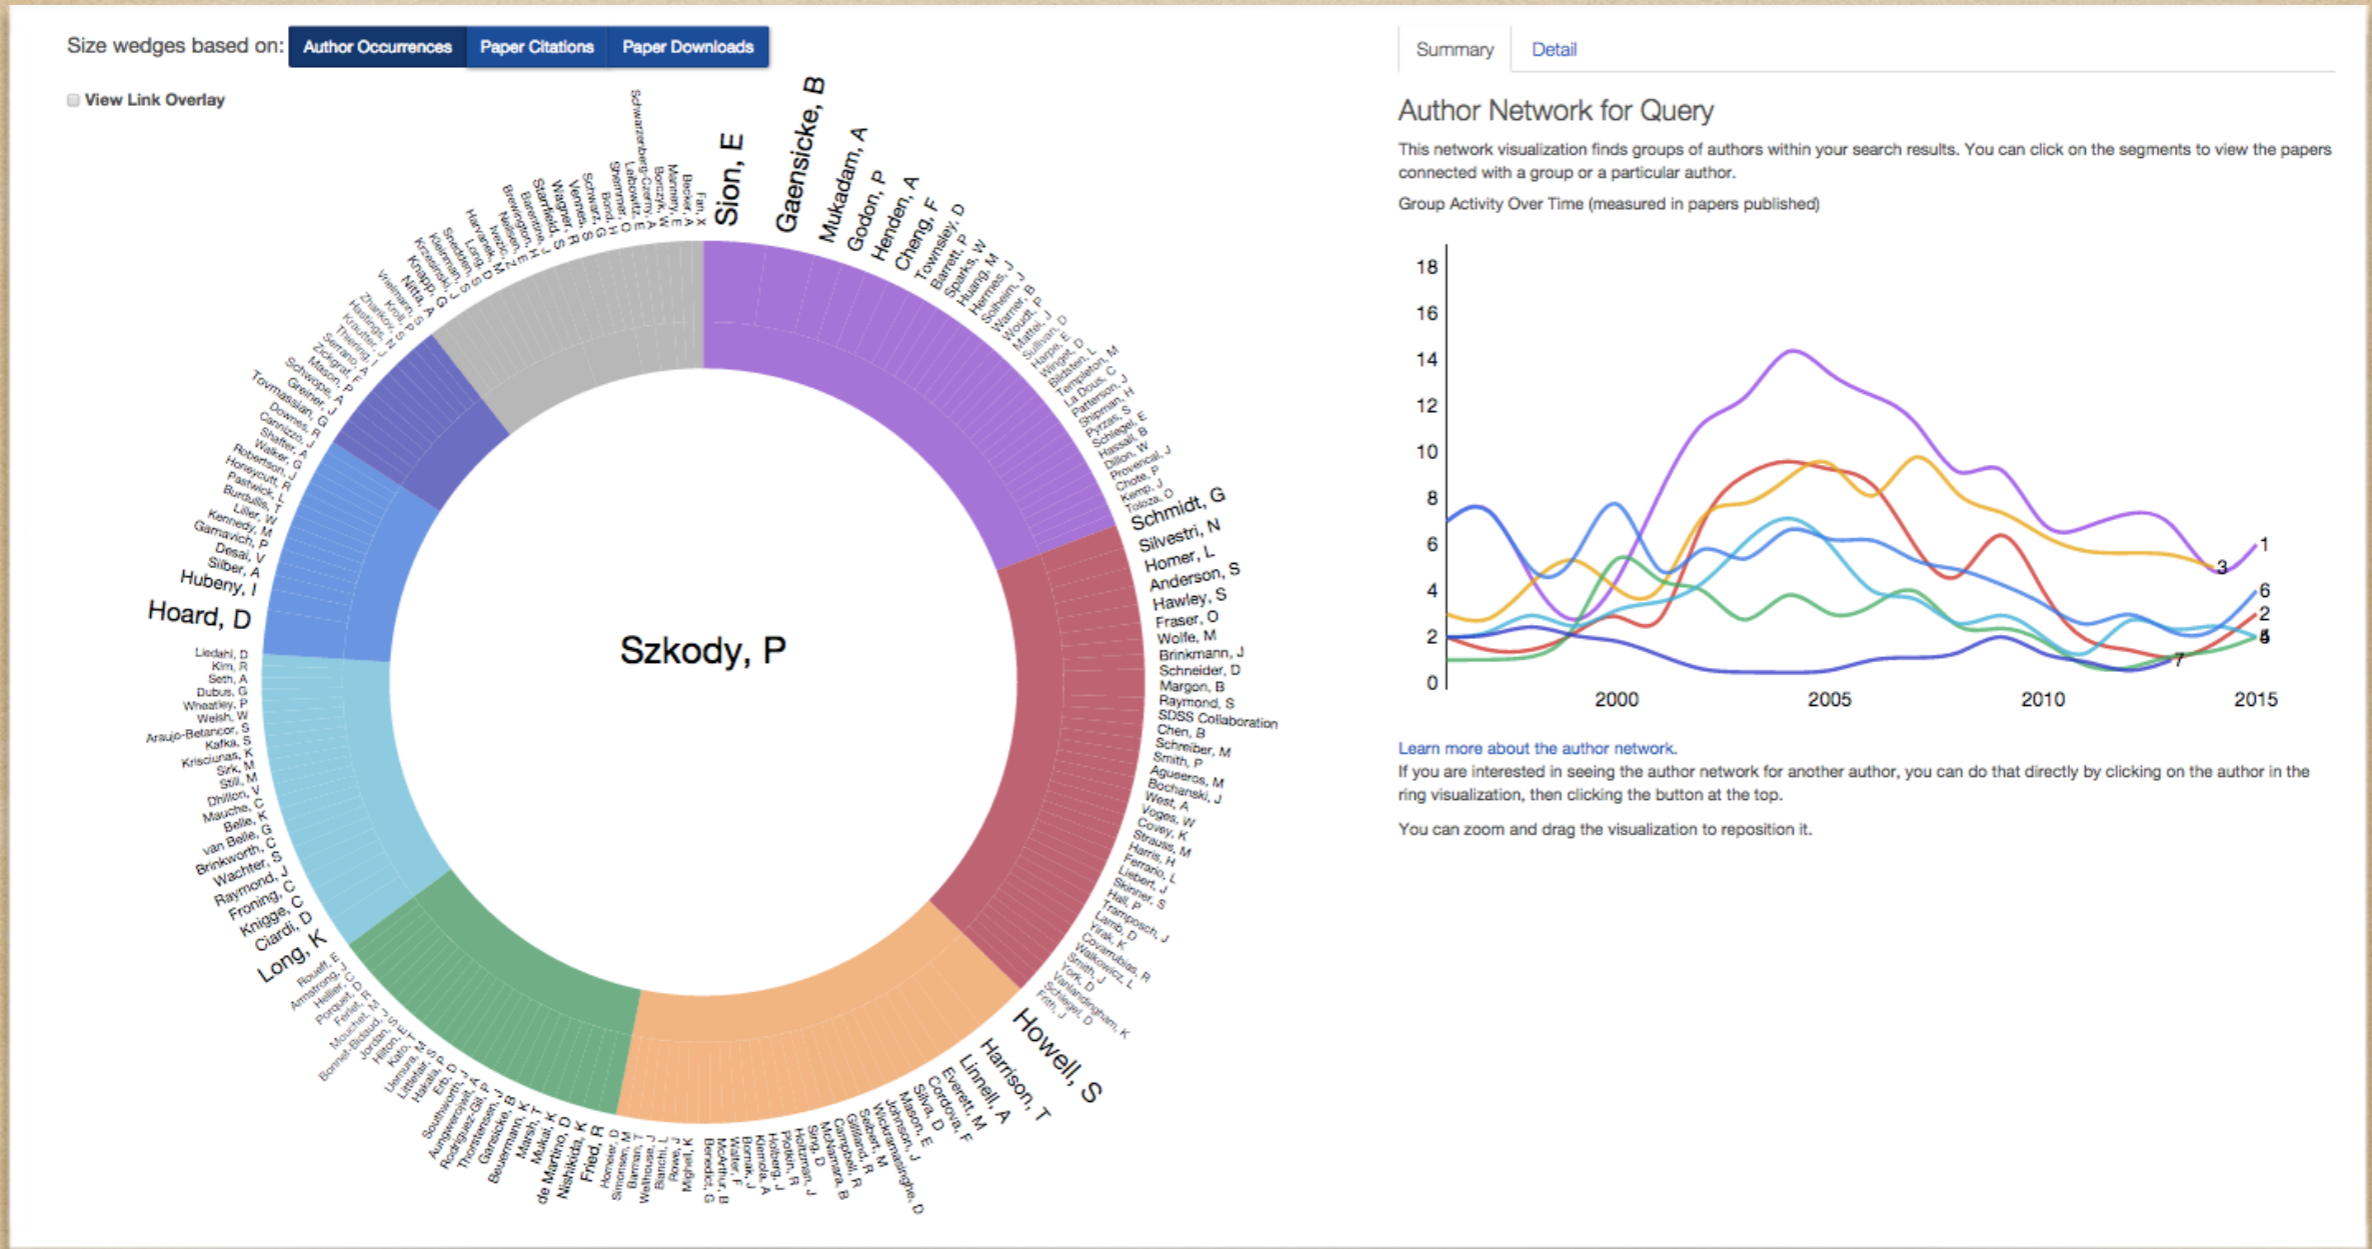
Size wedges based on: Author Occurrences Paper Citations Paper Downloads

View Link Overlay

Sion, E
Gaensicke, B
Mukadam, A
Godon, P
Henden, A
Cheng, F
Townsley, D
Barrett, P
Sparks, W
Huang, M
Hermes, J
Solheim, J
Warner, B
Woudt, P
Mattei, J
Sullivan, D
Harpe, E
Winget, D
Bildsten, L
Templeton, M
La Dous, C
Patterson, J
Shipman, H
Pyrzas, S
Schlegel, E
Hassall, B
Dillon, W
Provencal, J
Chote, P
Kemp, J
Toloza, O
Schmidt, G
Silvestri, N
Homer, L
Anderson, S
Hawley, S
Fraser, O
Wolfe, M
Brinkmann, J
Schneider, D
Margon, B
Raymond, S
SDSS Collaboration
Chen, B
Schreiber, M
Smith, P
Agueros, M
Bochanski, J
West, A
Voges, W
Covey, K
Strauss, M
Harris, H
Ferrario, L
Liebert, J
Skinner, S
Hall, P
Tramposch, J
Lamb, D
Vrtilek, K
Covarrubias, R
Walkowicz, L
Smith, D
York, D
VanlandIngham, K
Schlegel, D
Frith, J
Howell, S
Harrison, T
Linnell, A
Everett, M
Cordova, F
Silva, D
Mason, E
Johnson, J
Wickramasinghe, D
Sebert, M
Gilliland, R
Campbell, R
McNamara, B
Sing, D
Holtzman, J
Plotkin, R
Holberg, J
Kiemola, A
Bonkak, J
Walter, F
McArthur, B
Benedict, G
Mighell, K
Rowe, J
Bianchi, L
Walhouse, J
Barman, T
Simonsen, M
Homeier, D
Fried, R
Nishikida, K
de Martino, D
Mukai, K
Marsh, T
Beuermann, K
Garnavich, P
Thorstensen, J
Rodriguez-Gil, P
Aungwerojwit, A
Southworth, J
Erb, D
Harada, D
Littlefair, S
Usmanov, A
Hilton, E
Kafka, S
Jordan, S
Bonnet-Bidaud, J
Mouchet, M
Ferrari, R
Porquet, D
Hellier, C
Armstrong, E
Rouleff, E
Long, K
Ciardi, D
Knigge, C
Froning, C
Raymond, J
Wachter, S
Brinkworth, C
van Belle, G
Belle, K
Mauche, C
Dhillon, V
Still, M
Sirk, M
Krisciunas, K
Kafka, S
Araujo-Betancor, S
Welsh, W
Wheatley, P
Dubus, G
Seth, A
Kim, R
Liedahl, D
Hoard, D
Hubeny, I
Silber, A
Desai, V
Garnavich, P
Kennedy, M
Liller, W
Burdullis, T
Pastwick, L
Honeycutt, R
Robertson, J
Walker, G
Shafter, A
Cannizzo, J
Downes, R
Tovmassian, G
Greiner, J
Schwope, A
Mason, P
Zickgraf, F
Serrano, A
Thiering, I
Krautter, J
Hasinger, G
Zharikov, S
Kroll, P
Vrielmann, S
Nitta, A
Knapp, G
Kleinman, S
Kronberg, L
Lord, D
Harvey, M
Isozaki, N
Nelson, N
Bennington, J
Branstrom, J
Starrfield, S
Wagner, R
Verbunt, J
Schwarz, G
Bond, H
Sneden, C
Lanzafame, E
Szkody-Czerny, A
Borczyk, W
Mannery, E
Becker, A
Fan, X
Schwarzenberg-Czerny, A

Szkody, P

Summary Detail

Author Network for Query

This network visualization finds groups of authors within your search results. You can click on the segments to view the papers connected with a group or a particular author.

Group Activity Over Time (measured in papers published)

18
16
14
12
10
8
6
4
2
0
2000
2005
2010
2015
1
3
6
2
5
4
7

Learn more about the author network.
If you are interested in seeing the author network for another author, you can do that directly by clicking on the author in the ring visualization, then clicking the button at the top.

You can zoom and drag the visualization to reposition it.